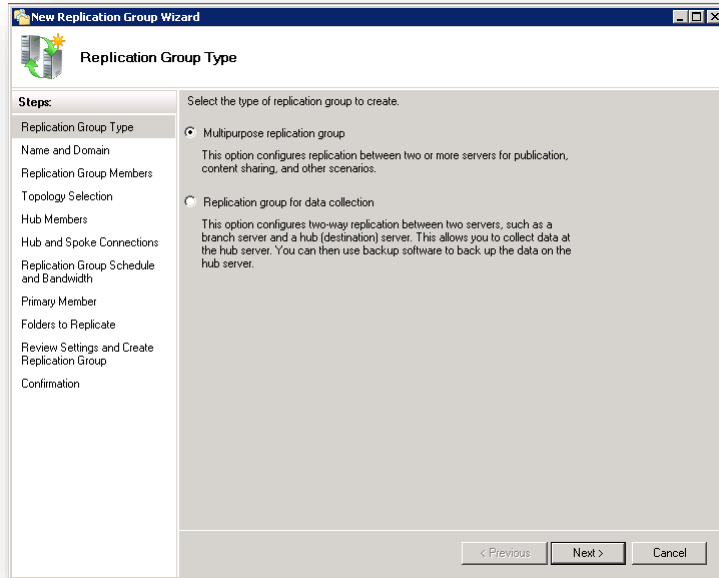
New Replication Group Wizard

Replication Group Type

Steps:
Replication Group Type
Name and Domain
Replication Group Members
Topology Selection
Hub Members
Hub and Spoke Connections
Replication Group Schedule and Bandwidth
Primary Member
Folders to Replicate
Review Settings and Create Replication Group
Confirmation

Select the type of replication group to create.

Multipurpose replication group

This option configures replication between two or more servers for publication, content sharing, and other scenarios.

Replication group for data collection

This option configures two-way replication between two servers, such as a branch server and a hub (destination) server. This allows you to collect data at the hub server. You can then use backup software to back up the data on the hub server.

< Previous
Next >
Cancel